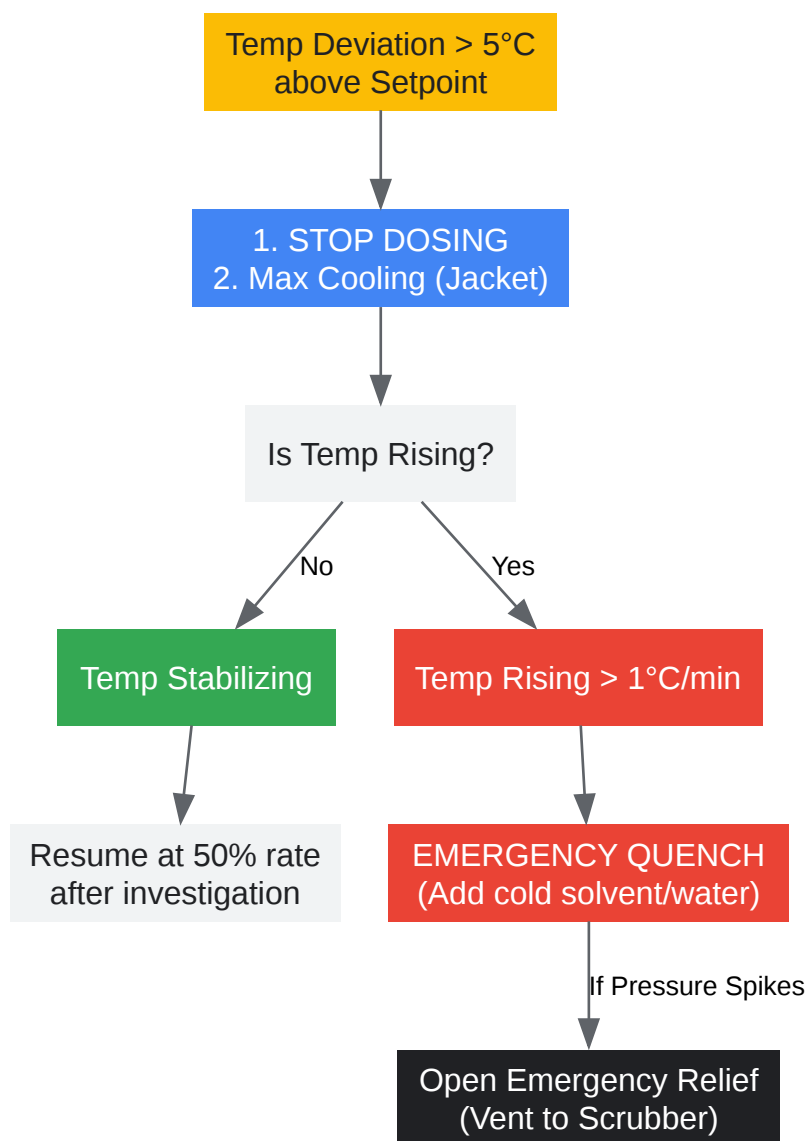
Temp Deviation > 5°C above Setpoint

1. STOP DOSING
2. Max Cooling (Jacket)

Is Temp Rising?

No

Yes

Temp Stabilizing

Temp Rising > 1°C/min

Resume at 50% rate after investigation

EMERGENCY QUENCH (Add cold solvent/water)

If Pressure Spikes

Open Emergency Relief (Vent to Scrubber)